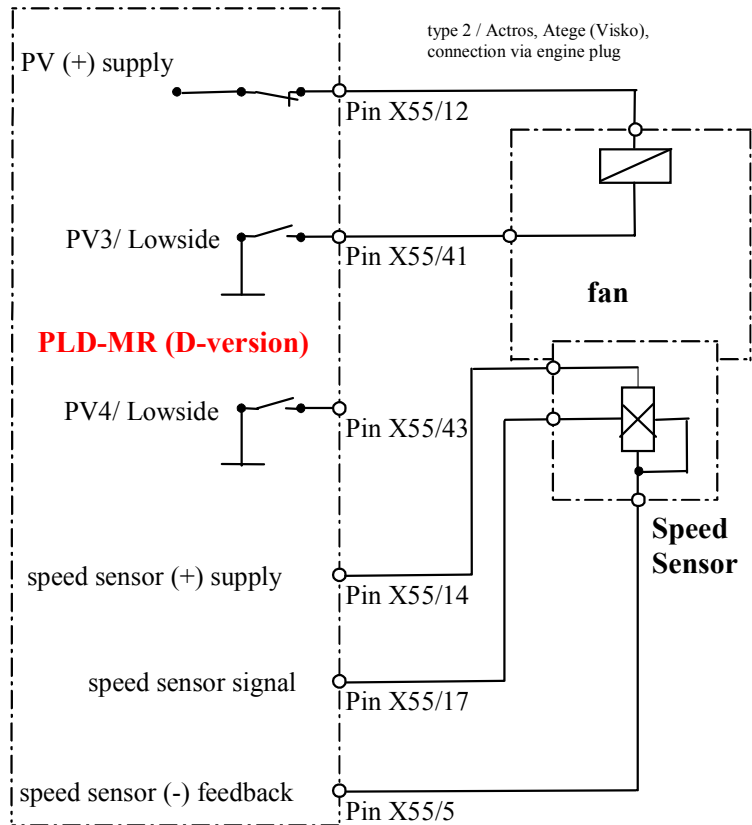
type 2 / Actros, Atege (Visko), connection via engine plug

PV (+) supply

Pin X55/12

PV3/ Lowside

Pin X55/41

fan

PLD-MR (D-version)

PV4/ Lowside

Pin X55/43

Speed Sensor

speed sensor (+) supply

Pin X55/14

speed sensor signal

Pin X55/17

speed sensor (-) feedback

Pin X55/5